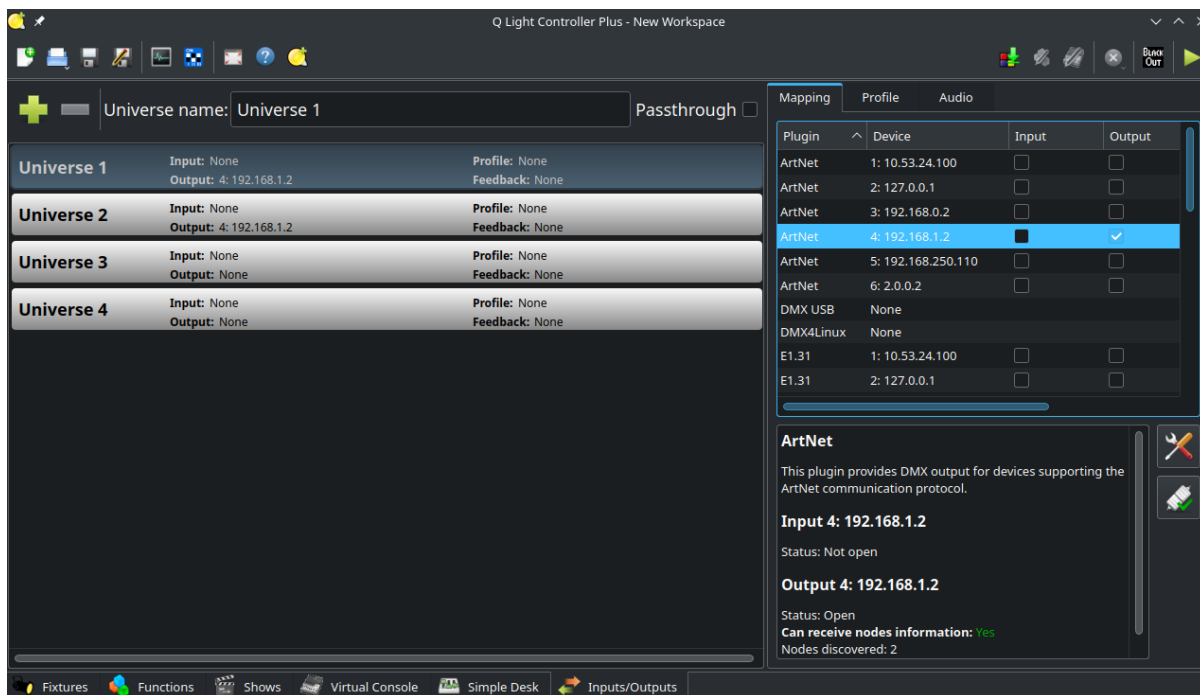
Q Light Controller Plus - New Workspace

Universe name: Universe 1

Passthrough

| | | |
|---|---|---|
| Universe 1 | Input: None<br>Output: 4: 192.168.1.2 | Profile: None<br>Feedback: None |
| Universe 2 | Input: None<br>Output: 4: 192.168.1.2 | Profile: None<br>Feedback: None |
| Universe 3 | Input: None<br>Output: None | Profile: None<br>Feedback: None |
| Universe 4 | Input: None<br>Output: None | Profile: None<br>Feedback: None |

Mapping Profile Audio

| Plugin | Device | Input | Output |
|---|---|---|---|
| ArtNet | 1: 10.53.24.100 | | |
| ArtNet | 2: 127.0.0.1 | | |
| ArtNet | 3: 192.168.0.2 | | |
| ArtNet | 4: 192.168.1.2 | | |
| ArtNet | 5: 192.168.250.110 | | |
| ArtNet | 6: 2.0.0.2 | | |
| DMX USB | None | | |
| DMX4Linux | None | | |
| E1.31 | 1: 10.53.24.100 | | |
| E1.31 | 2: 127.0.0.1 | | |

ArtNet

This plugin provides DMX output for devices supporting the ArtNet communication protocol.

Input 4: 192.168.1.2

Status: Not open

Output 4: 192.168.1.2

Status: Open
Can receive nodes information: Yes
Nodes discovered: 2

Fixtures Functions Shows Virtual Console Simple Desk Inputs/Outputs